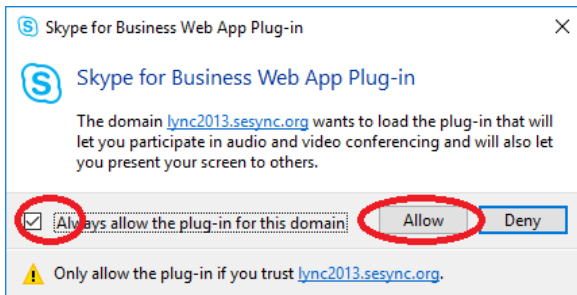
Skype for Business Web App Plug-in

Skype for Business Web App Plug-in

The domain lync2013.sesync.org wants to load the plug-in that will let you participate in audio and video conferencing and will also let you present your screen to others.

Always allow the plug-in for this domain

Allow

Deny

Only allow the plug-in if you trust lync2013.sesync.org.